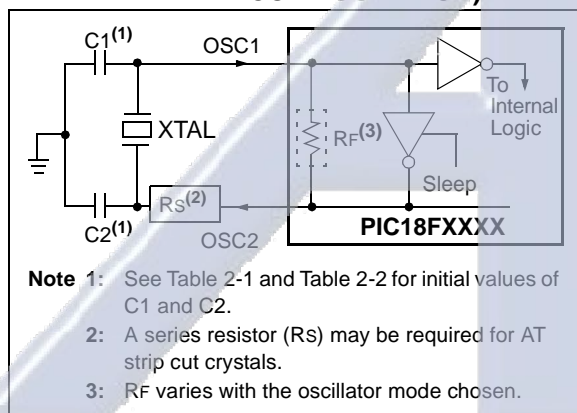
C1$^{(1)}$

OSC1

To Internal Logic

XTAL

RF$^{(3)}$

Sleep

RS$^{(2)}$

C2$^{(1)}$

OSC2

PIC18FXXXX

**Note 1:** See Table 2-1 and Table 2-2 for initial values of C1 and C2.

**2:** A series resistor (RS) may be required for AT strip cut crystals.

**3:** RF varies with the oscillator mode chosen.